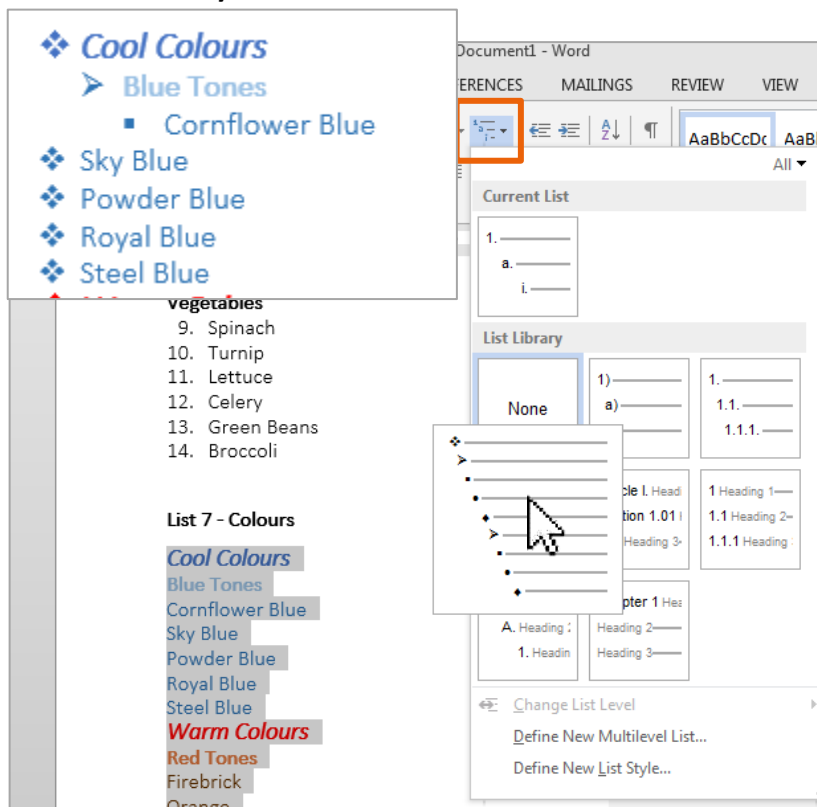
❖ Cool Colours
➢ Blue Tones
▪ Cornflower Blue
❖ Sky Blue
❖ Powder Blue
❖ Royal Blue
❖ Steel Blue

Document1 - Word

ERENCES MAILINGS REVIEW VIEW

AaBbCcDc AaBl

All ▾

Current List

1.
a.
i.

List Library

None

1)
a)

1.
1.1.
1.1.1.

cle I. Head
tion 1.01 H
Heading 3

1 Heading 1
1.1 Heading 2
1.1.1 Heading

A. Heading
1. Headin

pter 1 Hea
Heading 2
Heading 3

Change List Level

Define New Multilevel List...

Define New List Style...

Vegetables
9. Spinach
10. Turnip
11. Lettuce
12. Celery
13. Green Beans
14. Broccoli

List 7 - Colours

Cool Colours
Blue Tones
Cornflower Blue
Sky Blue
Powder Blue
Royal Blue
Steel Blue
Warm Colours
Red Tones
Firebrick
Orange